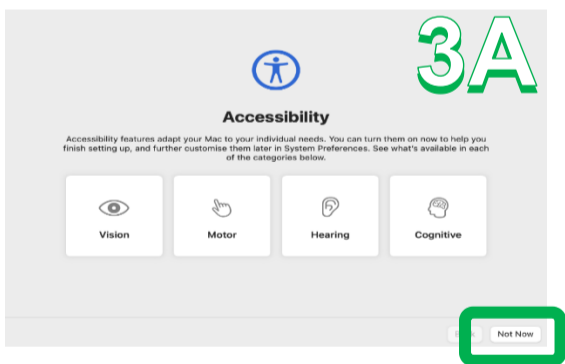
3A

Accessibility

Accessibility features adapt your Mac to your individual needs. You can turn them on now to help you finish setting up, and further customise them later in System Preferences. See what's available in each of the categories below.

Vision

Motor

Hearing

Cognitive

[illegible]

Not Now